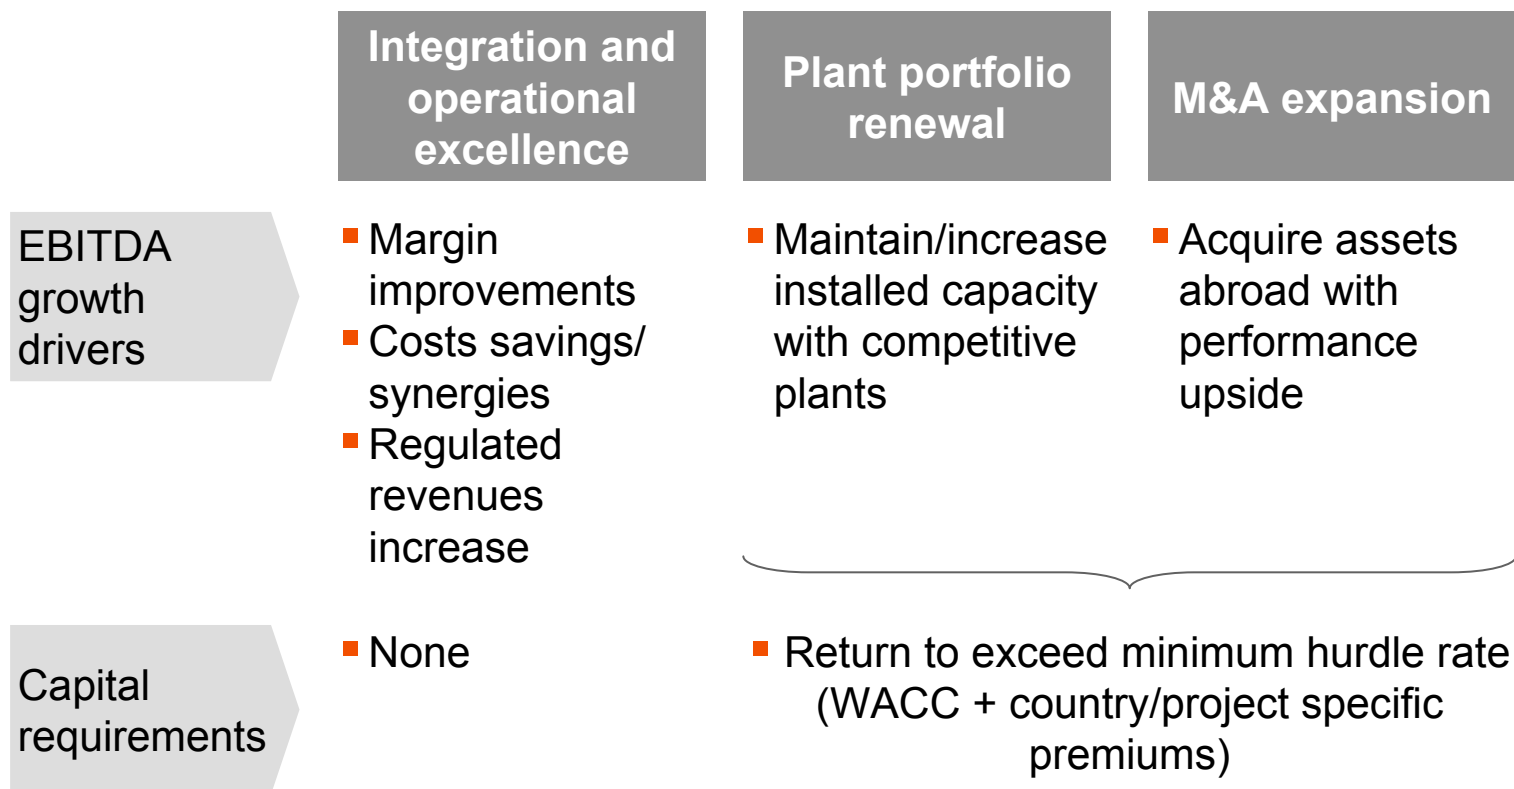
| | Integration and operational excellence | Plant portfolio renewal | M&A expansion |
|---|---|---|---|
| EBITDA growth drivers | Margin improvements<br>Costs savings/ synergies<br>Regulated revenues increase | Maintain/increase installed capacity with competitive plants | Acquire assets abroad with performance upside |
| Capital requirements | None | Return to exceed minimum hurdle rate (WACC + country/project specific premiums) | |